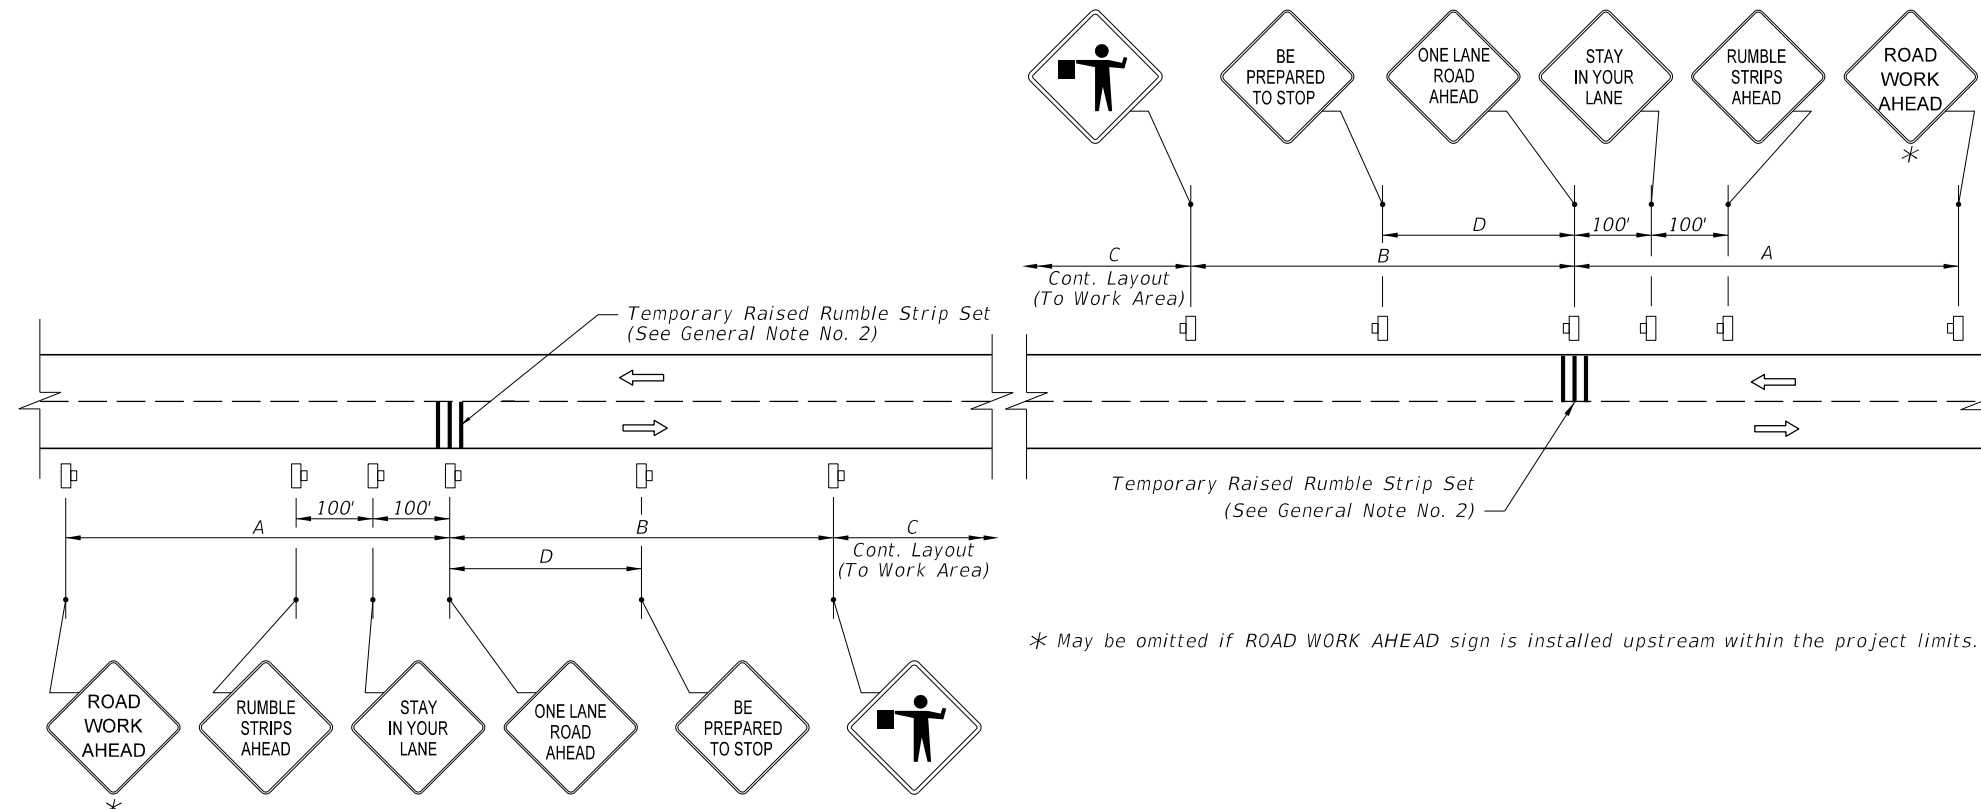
BE PREPARED TO STOP

ONE LANE ROAD AHEAD

STAY IN YOUR LANE

RUMBLE STRIPS AHEAD

ROAD WORK AHEAD
*

D 100' 100'

C
Cont. Layout
(To Work Area)

B

A

Temporary Raised Rumble Strip Set
(See General Note No. 2)

100' 100'

A

B

C
Cont. Layout
(To Work Area)

D

Temporary Raised Rumble Strip Set
(See General Note No. 2)

* May be omitted if ROAD WORK AHEAD sign is installed upstream within the project limits.

ROAD WORK AHEAD
*

RUMBLE STRIPS AHEAD

STAY IN YOUR LANE

ONE LANE ROAD AHEAD

BE PREPARED TO STOP